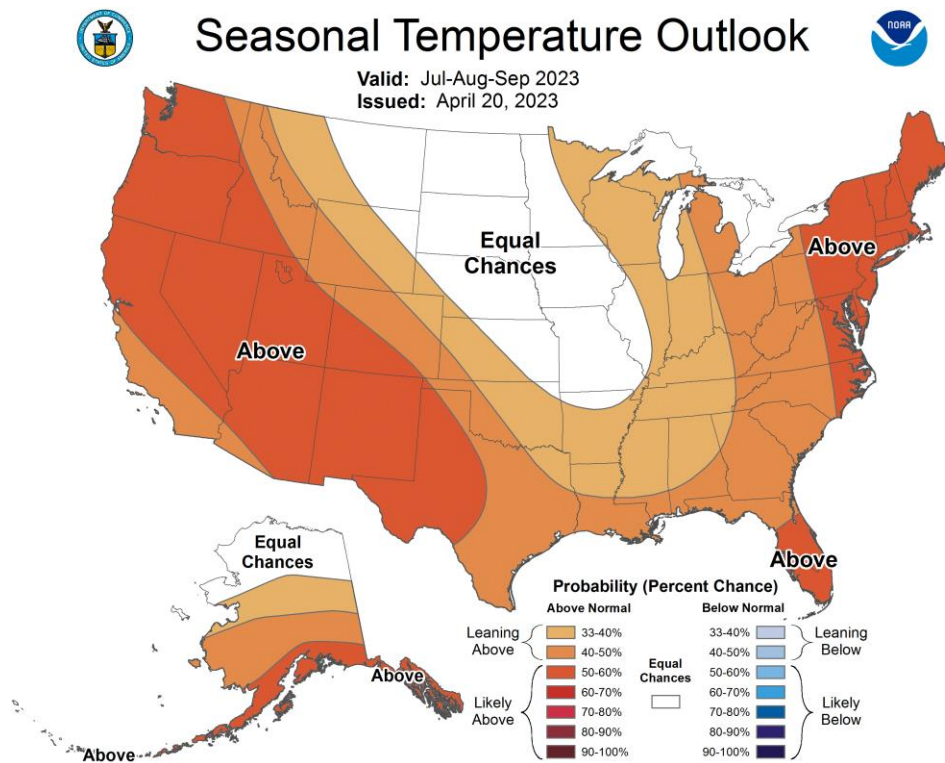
Seasonal Temperature Outlook

NOAA

Valid: Jul-Aug-Sep 2023
Issued: April 20, 2023

Equal Chances

Above

Above

Above

Equal Chances

Above

Above

Probability (Percent Chance)

Above Normal

Below Normal

Leaning Above

33-40%
40-50%
50-60%
60-70%
70-80%
80-90%
90-100%

Likely Above

Equal Chances

33-40%
40-50%
50-60%
60-70%
70-80%
80-90%
90-100%

Leaning Below

Likely Below